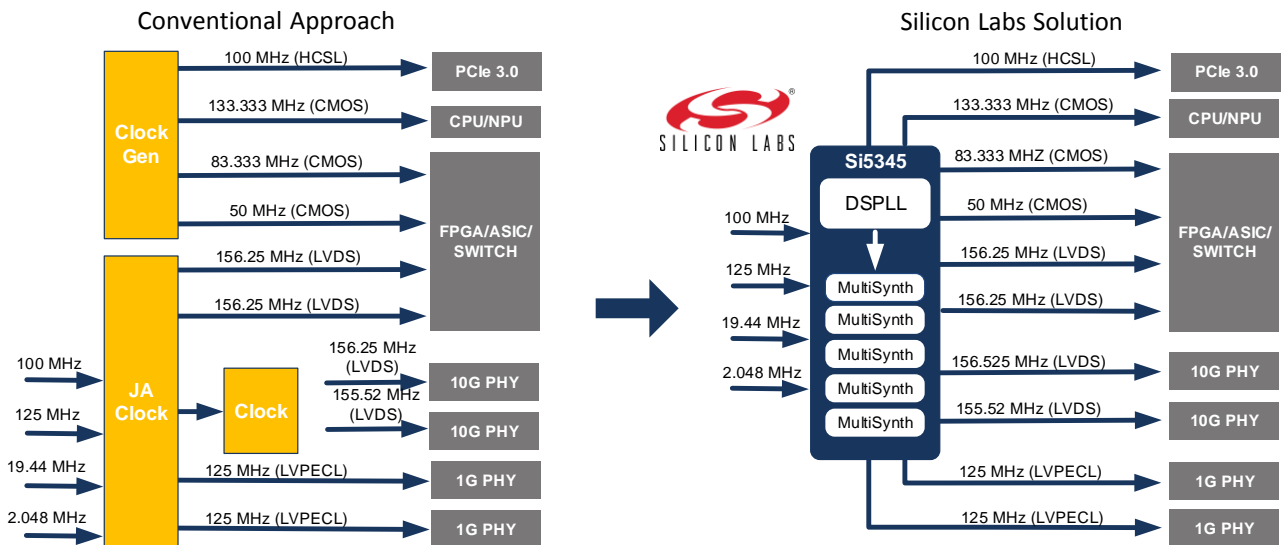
Conventional Approach

Clock Gen

100 MHz (HCSL)
PCIe 3.0
133.333 MHz (CMOS)
CPU/NPU
83.333 MHz (CMOS)
50 MHz (CMOS)
FPGA/ASIC/ SWITCH
156.25 MHz (LVDS)
156.25 MHz (LVDS)

100 MHz
125 MHz
19.44 MHz
2.048 MHz

JA Clock

Clock

156.25 MHz (LVDS)
10G PHY
155.52 MHz (LVDS)
10G PHY
125 MHz (LVPECL)
1G PHY
125 MHz (LVPECL)
1G PHY

Silicon Labs Solution

SILICON LABS

Si5345
DSPLL
MultiSynth
MultiSynth
MultiSynth
MultiSynth
MultiSynth

100 MHz
125 MHz
19.44 MHz
2.048 MHz

100 MHz (HCSL)
PCIe 3.0
133.333 MHz (CMOS)
CPU/NPU
83.333 MHZ (CMOS)
50 MHz (CMOS)
FPGA/ASIC/ SWITCH
156.25 MHz (LVDS)
156.25 MHz (LVDS)
156.525 MHz (LVDS)
10G PHY
155.52 MHz (LVDS)
10G PHY
125 MHz (LVPECL)
1G PHY
125 MHz (LVPECL)
1G PHY